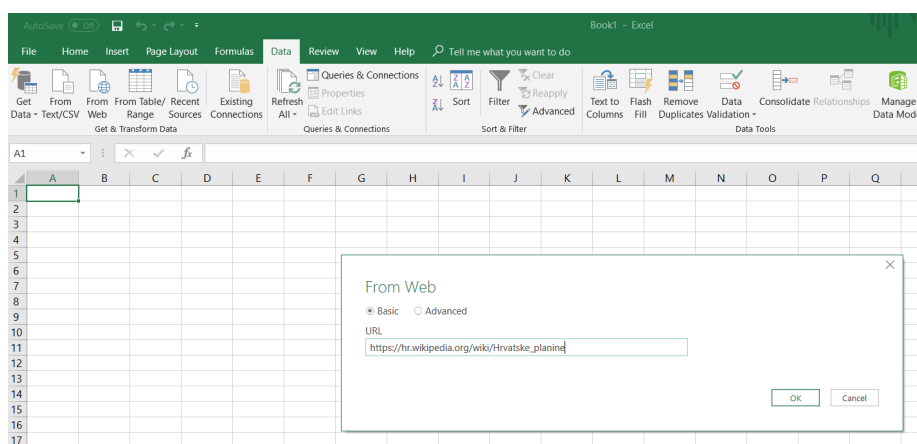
AutoSave Off Book1 - Excel

File Home Insert Page Layout Formulas Data Review View Help Tell me what you want to do

Get Data From Text/CSV From Web From Table/ Range Recent Sources Existing Connections
Get & Transform Data

Refresh All Queries & Connections Properties Edit Links
Queries & Connections

Sort Filter Clear Reapply Advanced
Sort & Filter

Text to Columns Flash Fill Remove Duplicates Data Validation Consolidate Relationships Manage Data Mod
Data Tools

A1 $f_x$

| | A | B | C | D | E | F | G | H | I | J | K | L | M | N | O | P | Q |
|---|---|---|---|---|---|---|---|---|---|---|---|---|---|---|---|---|---|
| 1 | | | | | | | | | | | | | | | | | |
| 2 | | | | | | | | | | | | | | | | | |
| 3 | | | | | | | | | | | | | | | | | |
| 4 | | | | | | | | | | | | | | | | | |
| 5 | | | | | | | | | | | | | | | | | |
| 6 | | | | | | | | | | | | | | | | | |
| 7 | | | | | | | | | | | | | | | | | |
| 8 | | | | | | | | | | | | | | | | | |
| 9 | | | | | | | | | | | | | | | | | |
| 10 | | | | | | | | | | | | | | | | | |
| 11 | | | | | | | | | | | | | | | | | |
| 12 | | | | | | | | | | | | | | | | | |
| 13 | | | | | | | | | | | | | | | | | |
| 14 | | | | | | | | | | | | | | | | | |
| 15 | | | | | | | | | | | | | | | | | |
| 16 | | | | | | | | | | | | | | | | | |
| 17 | | | | | | | | | | | | | | | | | |

From Web

Basic Advanced

URL
https://hr.wikipedia.org/wiki/Hrvatske_planine

OK Cancel